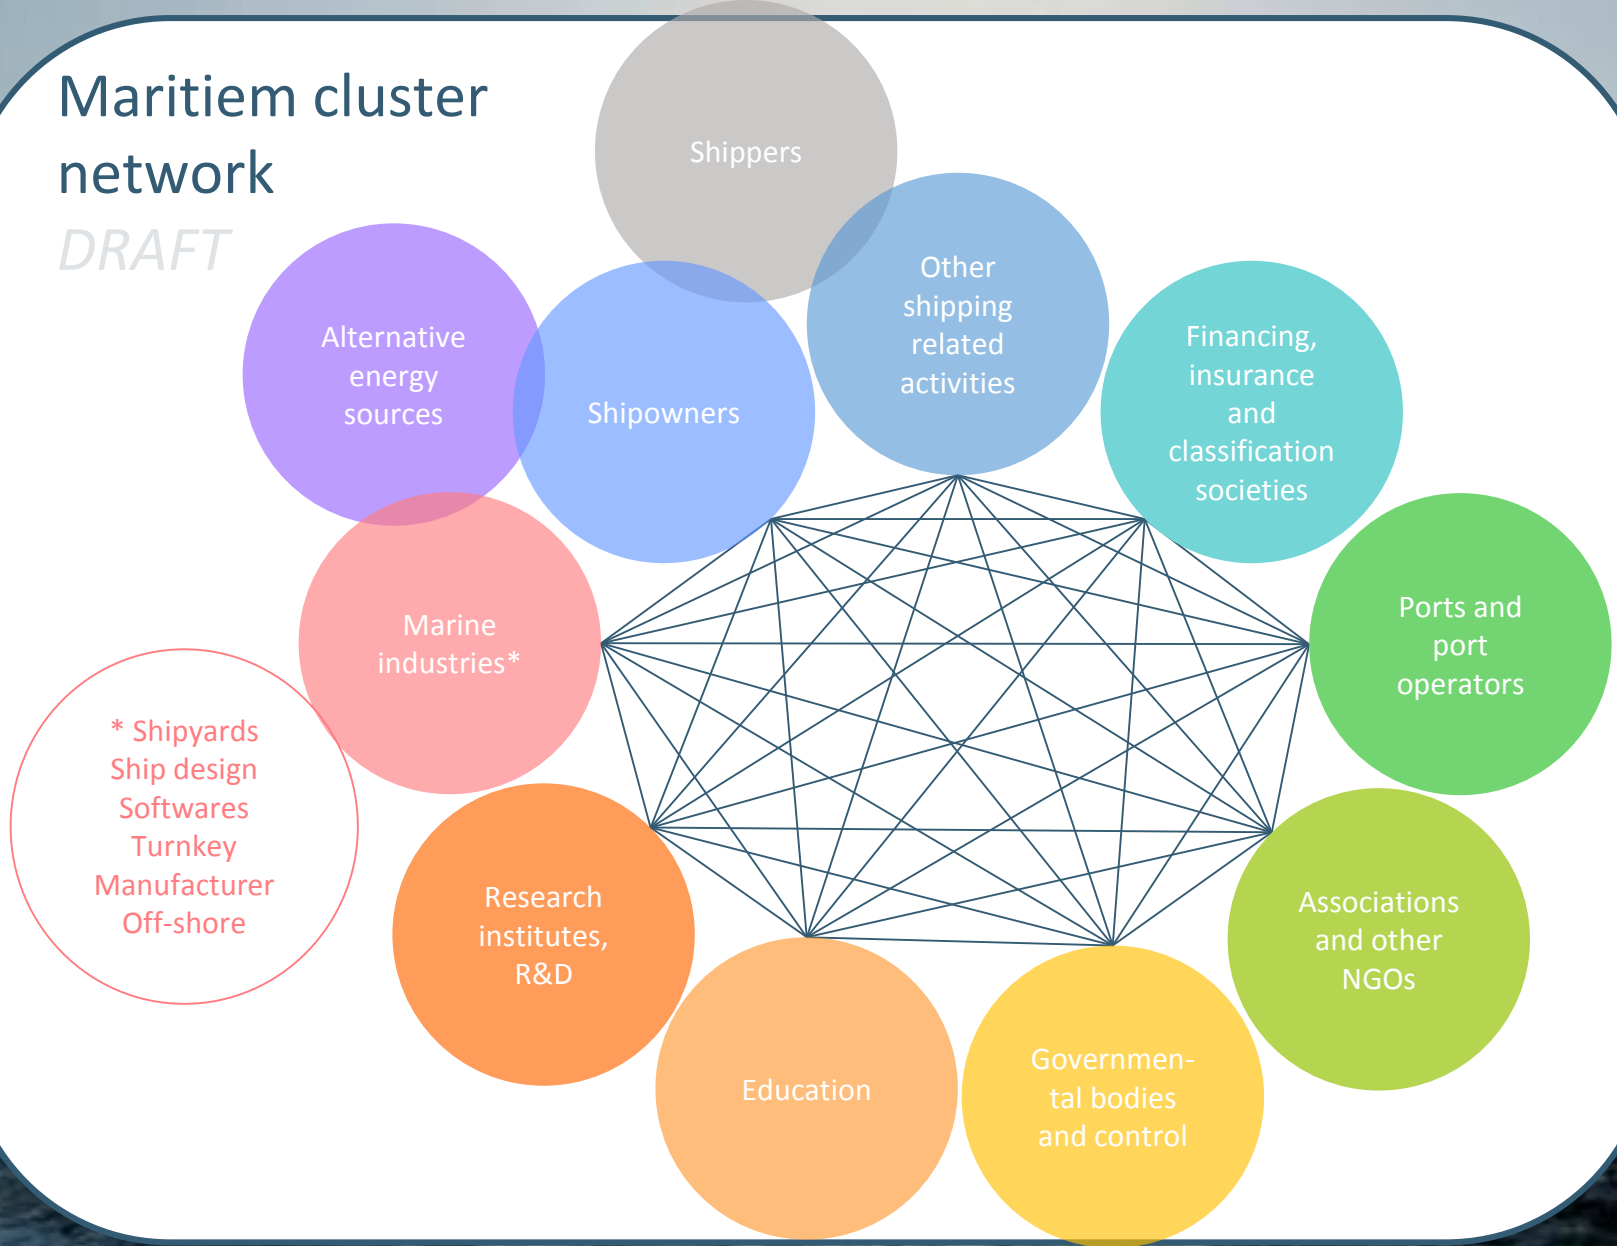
Maritiem cluster network

DRAFT

Shippers

Alternative energy sources

Shipowners

Other shipping related activities

Financing, insurance and classification societies

Marine industries*

Ports and port operators

* Shipyards
Ship design
Softwares
Turnkey
Manufacturer
Off-shore

Research institutes, R&D

Associations and other NGOs

Education

Governmental bodies and control